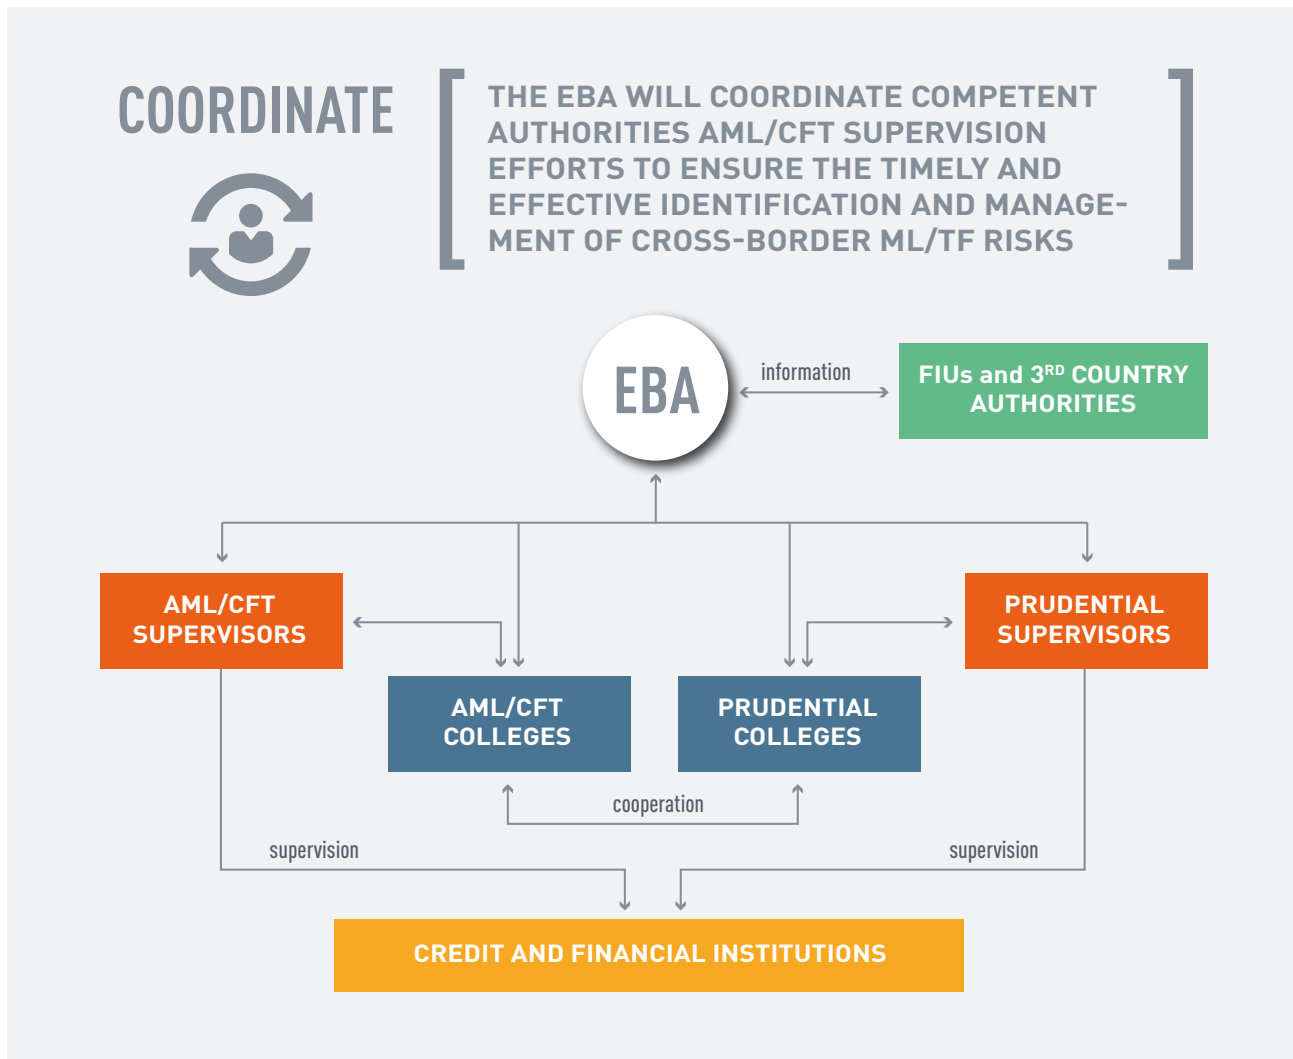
COORDINATE

THE EBA WILL COORDINATE COMPETENT AUTHORITIES AML/CFT SUPERVISION EFFORTS TO ENSURE THE TIMELY AND EFFECTIVE IDENTIFICATION AND MANAGEMENT OF CROSS-BORDER ML/TF RISKS

EBA

information

FIUs and 3$^{RD}$ COUNTRY AUTHORITIES

AML/CFT SUPERVISORS

PRUDENTIAL SUPERVISORS

AML/CFT COLLEGES

PRUDENTIAL COLLEGES

cooperation

supervision

supervision

CREDIT AND FINANCIAL INSTITUTIONS